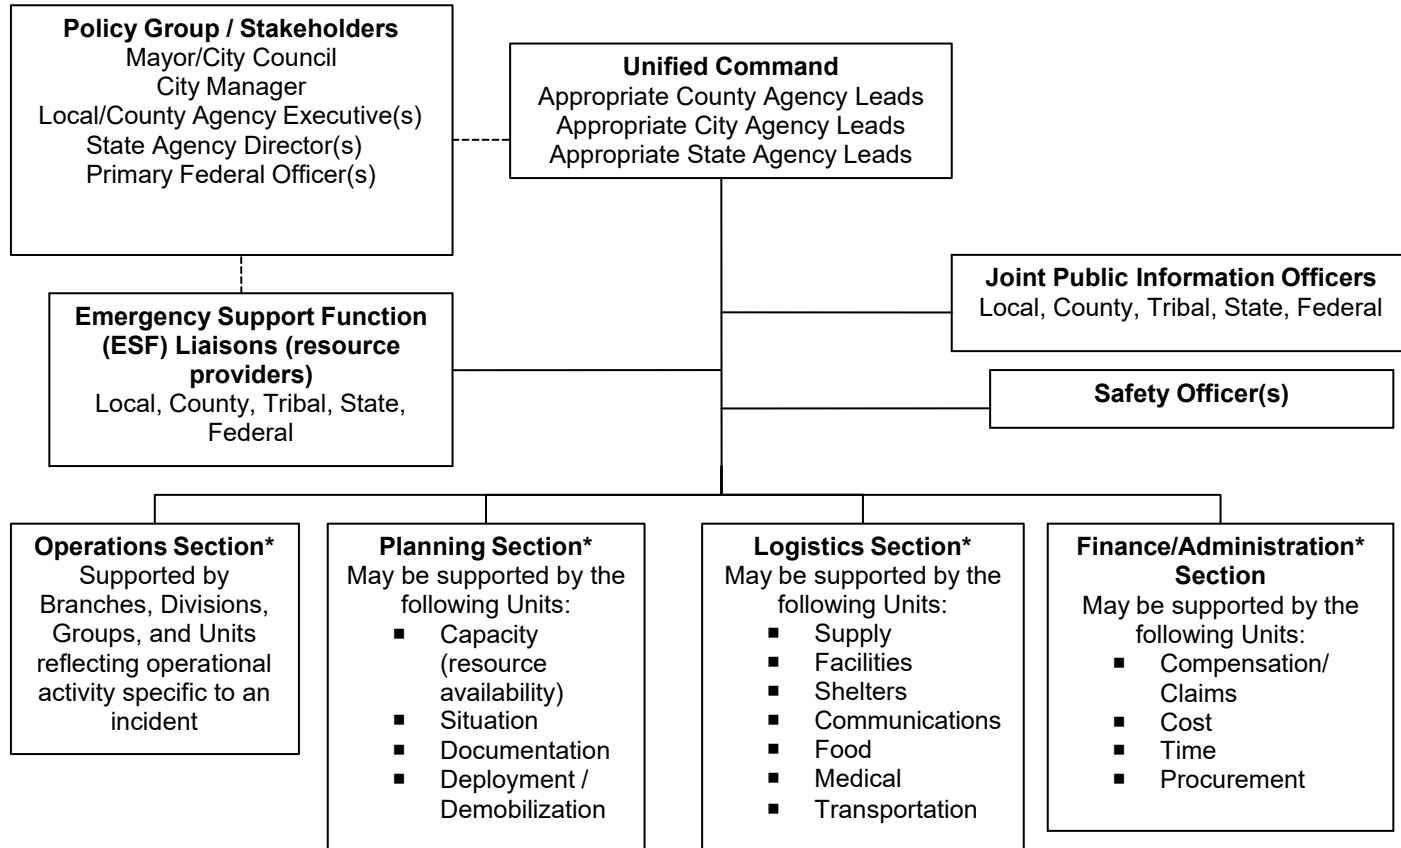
**Policy Group / Stakeholders**
Mayor/City Council
City Manager
Local/County Agency Executive(s)
State Agency Director(s)
Primary Federal Officer(s)

**Unified Command**
Appropriate County Agency Leads
Appropriate City Agency Leads
Appropriate State Agency Leads

**Joint Public Information Officers**
Local, County, Tribal, State, Federal

**Emergency Support Function (ESF) Liaisons (resource providers)**
Local, County, Tribal, State, Federal

**Safety Officer(s)**

**Operations Section\***
Supported by Branches, Divisions, Groups, and Units reflecting operational activity specific to an incident

**Planning Section\***
May be supported by the following Units:
- Capacity (resource availability)
- Situation
- Documentation
- Deployment / Demobilization

**Logistics Section\***
May be supported by the following Units:
- Supply
- Facilities
- Shelters
- Communications
- Food
- Medical
- Transportation

**Finance/Administration\* Section**
May be supported by the following Units:
- Compensation/ Claims
- Cost
- Time
- Procurement